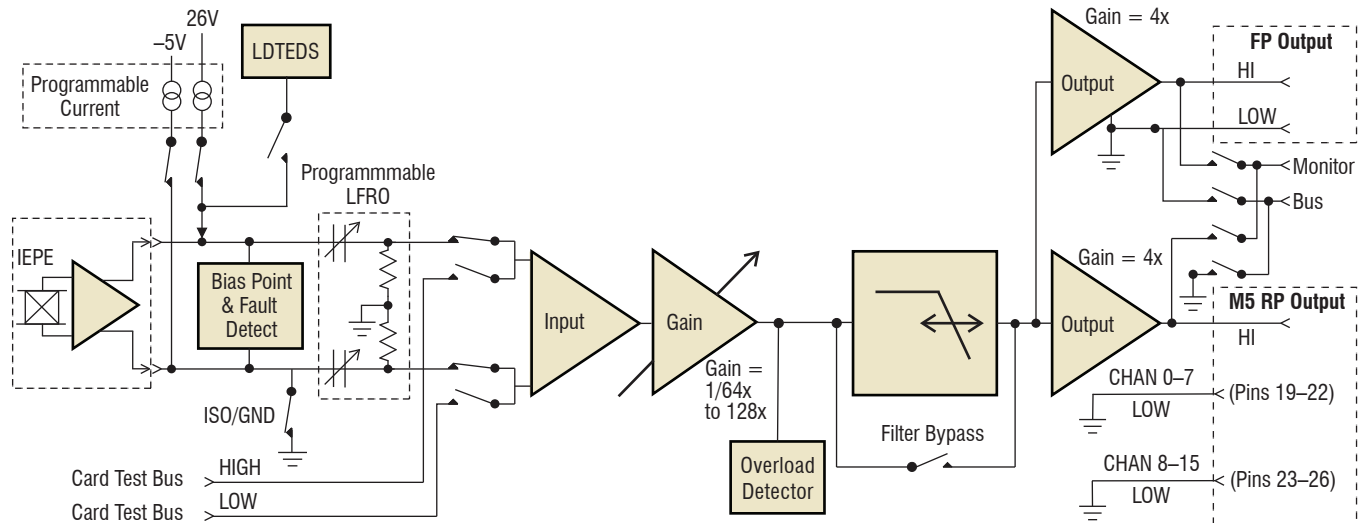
26V
–5V
LDTEDS
Programmable Current
Programmmable LFRO
IEPE
Bias Point & Fault Detect
ISO/GND
Card Test Bus
HIGH
Card Test Bus
LOW
Input
Gain
Gain = 1/64x to 128x
Overload Detector
Filter Bypass
Gain = 4x
Output
FP Output
HI
LOW
Monitor
Bus
Gain = 4x
Output
M5 RP Output
HI
CHAN 0–7
LOW
(Pins 19–22)
CHAN 8–15
LOW
(Pins 23–26)